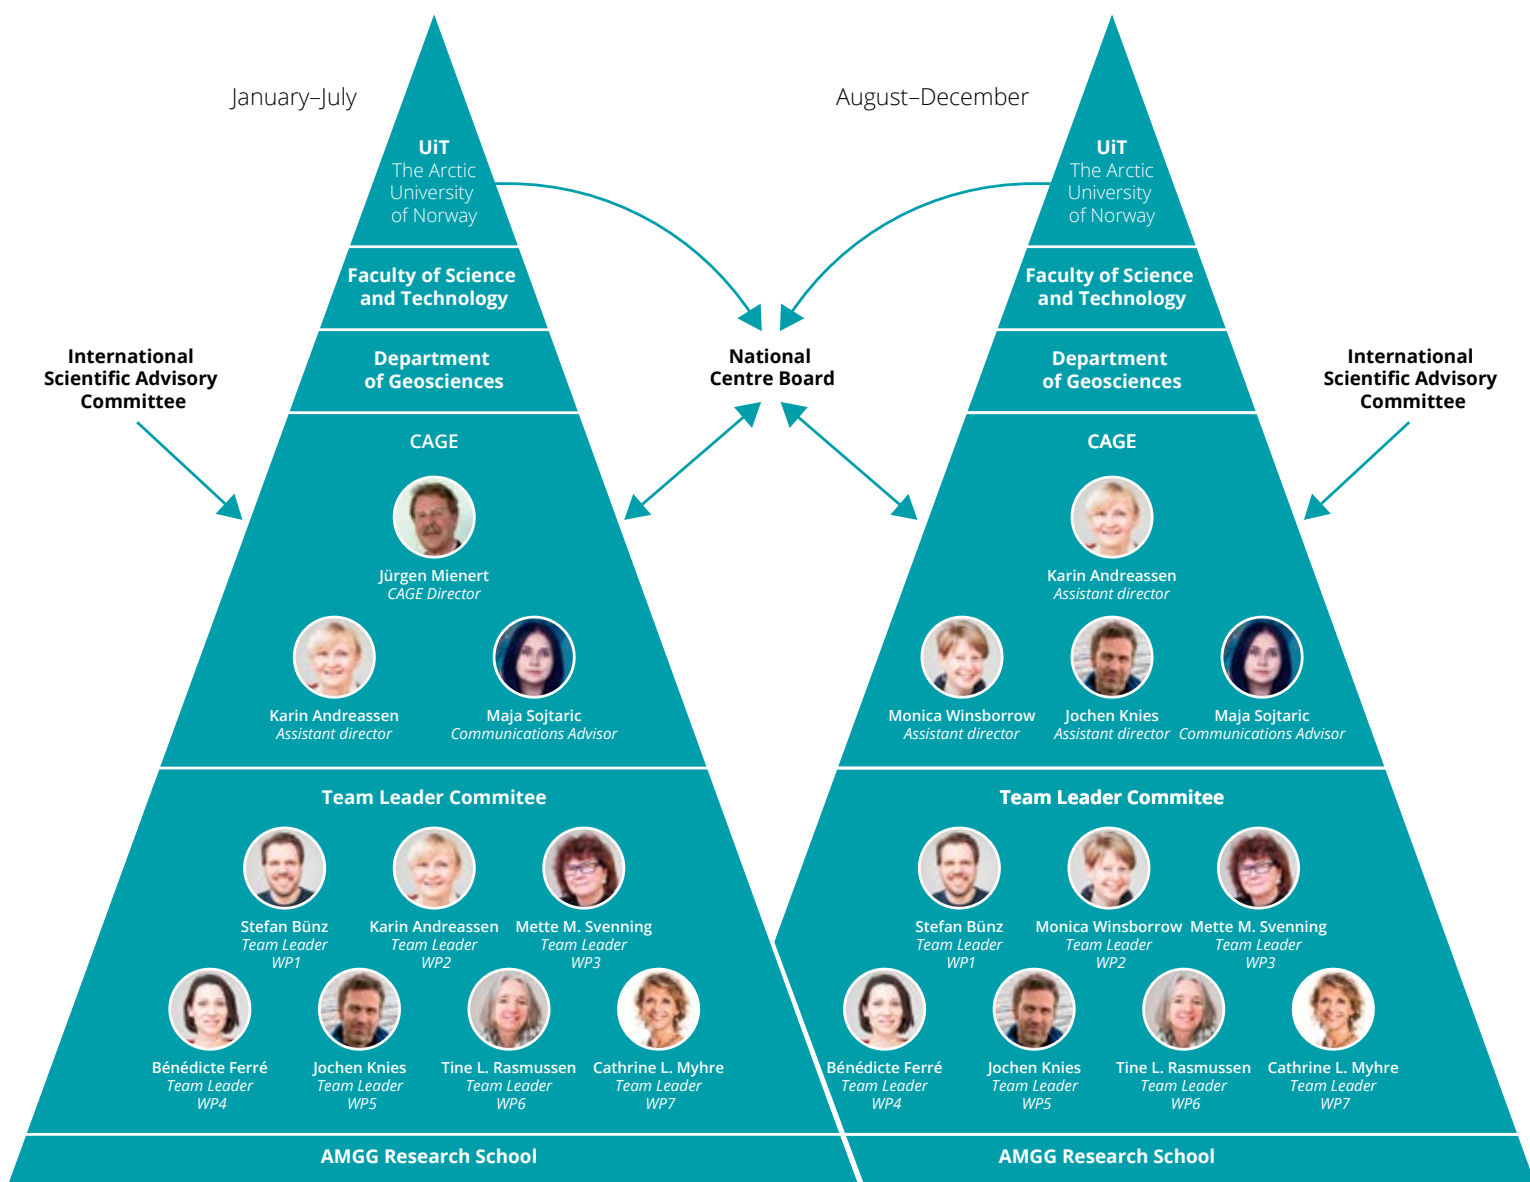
January–July

UiT
The Arctic University of Norway

Faculty of Science and Technology

Department of Geosciences

CAGE

Jürgen Mienert
CAGE Director

Karin Andreassen
Assistant director

Maja Sojtaric
Communications Advisor

Team Leader Commitee

Stefan Bünz
Team Leader
WP1

Karin Andreassen
Team Leader
WP2

Mette M. Svenning
Team Leader
WP3

Bénédicte Ferré
Team Leader
WP4

Jochen Knies
Team Leader
WP5

Tine L. Rasmussen
Team Leader
WP6

Cathrine L. Myhre
Team Leader
WP7

AMGG Research School

International Scientific Advisory Committee

National Centre Board

August–December

UiT
The Arctic University of Norway

Faculty of Science and Technology

Department of Geosciences

CAGE

Karin Andreassen
Assistant director

Monica Winsborrow
Assistant director

Jochen Knies
Assistant director

Maja Sojtaric
Communications Advisor

Team Leader Commitee

Stefan Bünz
Team Leader
WP1

Monica Winsborrow
Team Leader
WP2

Mette M. Svenning
Team Leader
WP3

Bénédicte Ferré
Team Leader
WP4

Jochen Knies
Team Leader
WP5

Tine L. Rasmussen
Team Leader
WP6

Cathrine L. Myhre
Team Leader
WP7

AMGG Research School

International Scientific Advisory Committee